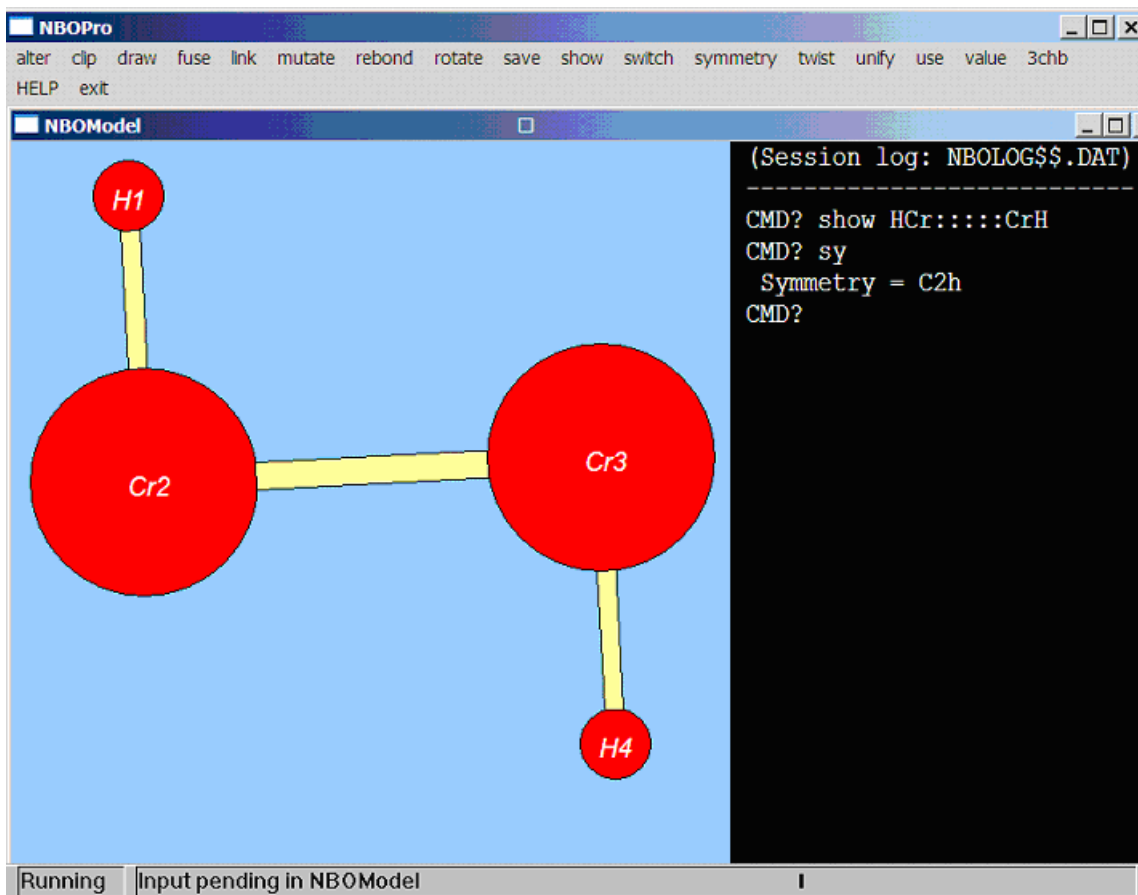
NBOPro

alter clip draw fuse link mutate rebond rotate save show switch symmetry twist unify use value 3chb HELP exit

NBOModel

H1

Cr2

Cr3

H4

(Session log: NBOLOG$$.DAT)
---------------------------
CMD? show HCr:::::CrH
CMD? sy
Symmetry = C2h
CMD?

Running

Input pending in NBOModel